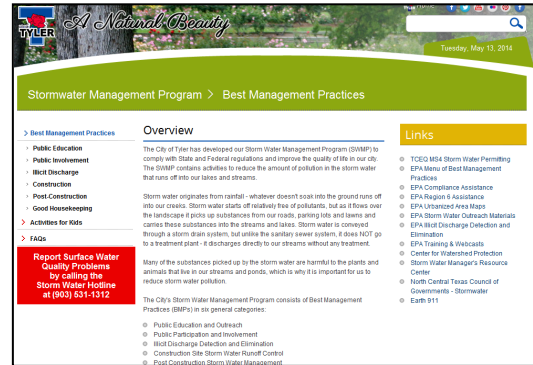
TYLER A Natural Beauty

Tuesday, May 13, 2014

Stormwater Management Program > Best Management Practices

> Best Management Practices
Public Education
Public Involvement
Illicit Discharge
Construction
Post-Construction
Good Housekeeping
> Activities for Kids
> FAQs

Report Surface Water Quality Problems by calling the Storm Water Hotline at (903) 531-1312

Overview

The City of Tyler has developed our Storm Water Management Program (SWMP) to comply with State and Federal regulations and improve the quality of life in our city. The SWMP contains activities to reduce the amount of pollution in the storm water that runs off into our lakes and streams.

Storm water originates from rainfall - whatever doesn't soak into the ground runs off into our creeks. Storm water starts off relatively free of pollutants, but as it flows over the landscape it picks up substances from our roads, parking lots and lawns and carries these substances into the streams and lakes. Storm water is conveyed through a storm drain system, but unlike the sanitary sewer system, it does NOT go to a treatment plant - it discharges directly to our streams without any treatment.

Many of the substances picked up by the storm water are harmful to the plants and animals that live in our streams and ponds, which is why it is important for us to reduce storm water pollution.

The City's Storm Water Management Program consists of Best Management Practices (BMPs) in six general categories:

Public Education and Outreach
Public Participation and Involvement
Illicit Discharge Detection and Elimination
Construction Site Storm Water Runoff Control
Post Construction Storm Water Management

Links

TCEQ MS4 Storm Water Permitting
EPA Menu of Best Management Practices
EPA Compliance Assistance
EPA Region 6 Assistance
EPA Urbanized Area Maps
EPA Storm Water Outreach Materials
EPA Illicit Discharge Detection and Elimination
EPA Training & Webcasts
Center for Watershed Protection
Storm Water Manager's Resource Center
North Central Texas Council of Governments - Stormwater
Earth 911